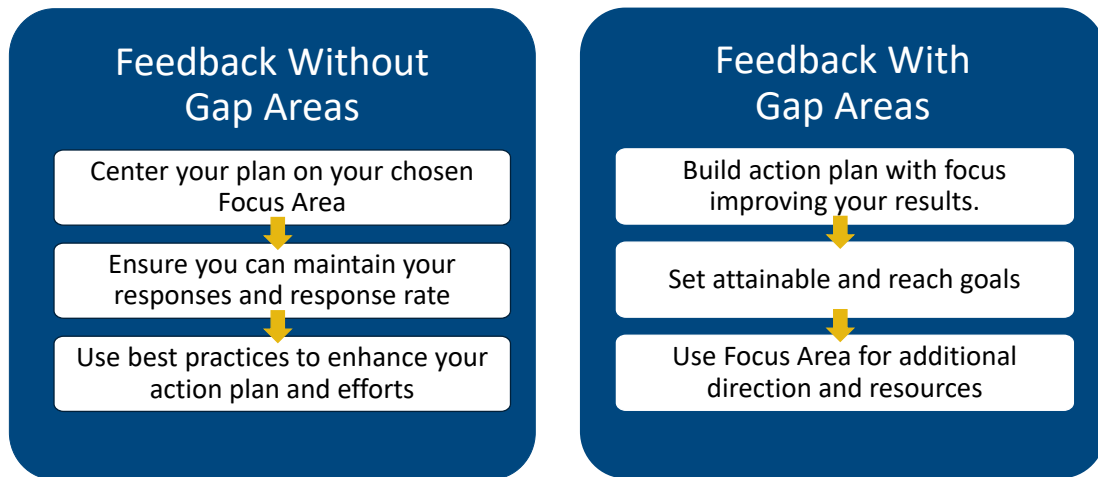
Feedback Without Gap Areas

Center your plan on your chosen Focus Area

Ensure you can maintain your responses and response rate

Use best practices to enhance your action plan and efforts

Feedback With Gap Areas

Build action plan with focus improving your results.

Set attainable and reach goals

Use Focus Area for additional direction and resources